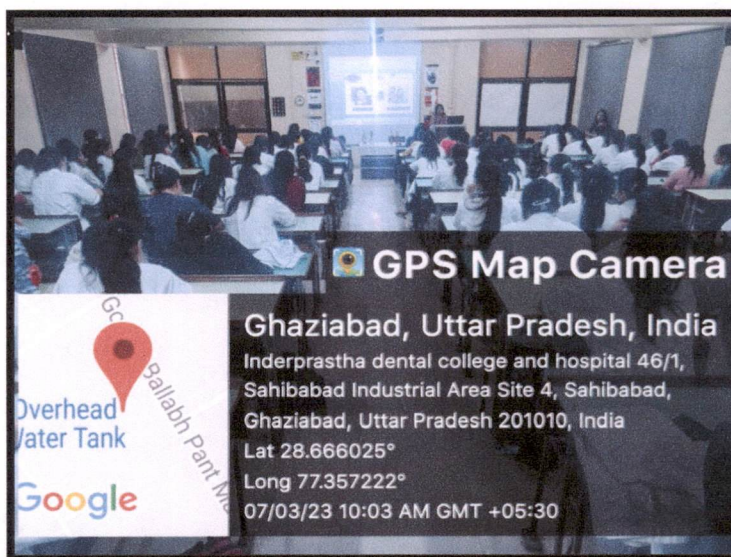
GPS Map Camera

Ghaziabad, Uttar Pradesh, India
Inderprastha dental college and hospital 46/1, Sahibabad Industrial Area Site 4, Sahibabad, Ghaziabad, Uttar Pradesh 201010, India
Lat 28.666025°
Long 77.357222°
07/03/23 10:03 AM GMT +05:30

Go Ballabh Pant M
Overhead
Water Tank
Google